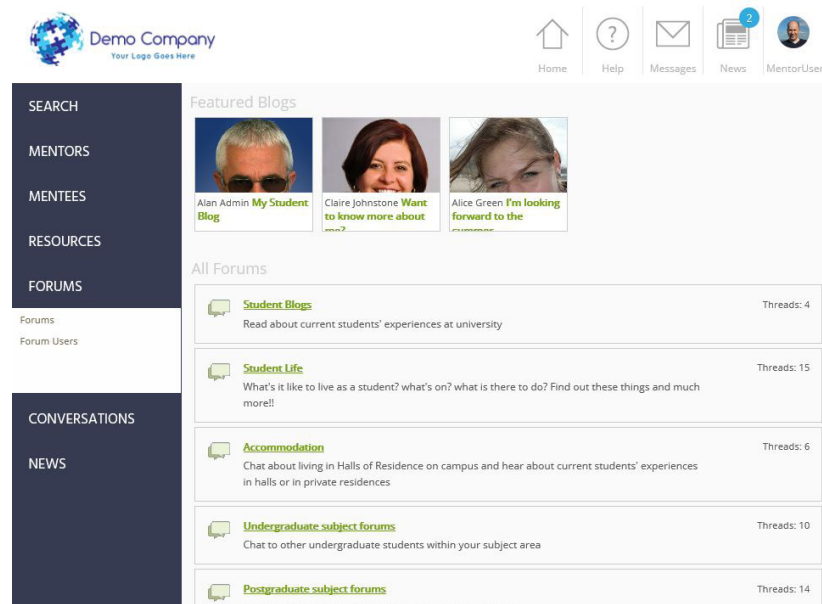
Demo Company
Your Logo Goes Here

Home
Help
Messages
2
News
MentorUser

SEARCH
MENTORS
MENTEES
RESOURCES
FORUMS
Forums
Forum Users
CONVERSATIONS
NEWS

Featured Blogs

Alan Admin My Student Blog

Claire Johnstone Want to know more about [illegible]

Alice Green I'm looking forward to the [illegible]

All Forums

Student Blogs
Read about current students' experiences at university
Threads: 4

Student Life
What's it like to live as a student? what's on? what is there to do? Find out these things and much more!!
Threads: 15

Accommodation
Chat about living in Halls of Residence on campus and hear about current students' experiences in halls or in private residences
Threads: 6

Undergraduate subject forums
Chat to other undergraduate students within your subject area
Threads: 10

Postgraduate subject forums
Threads: 14